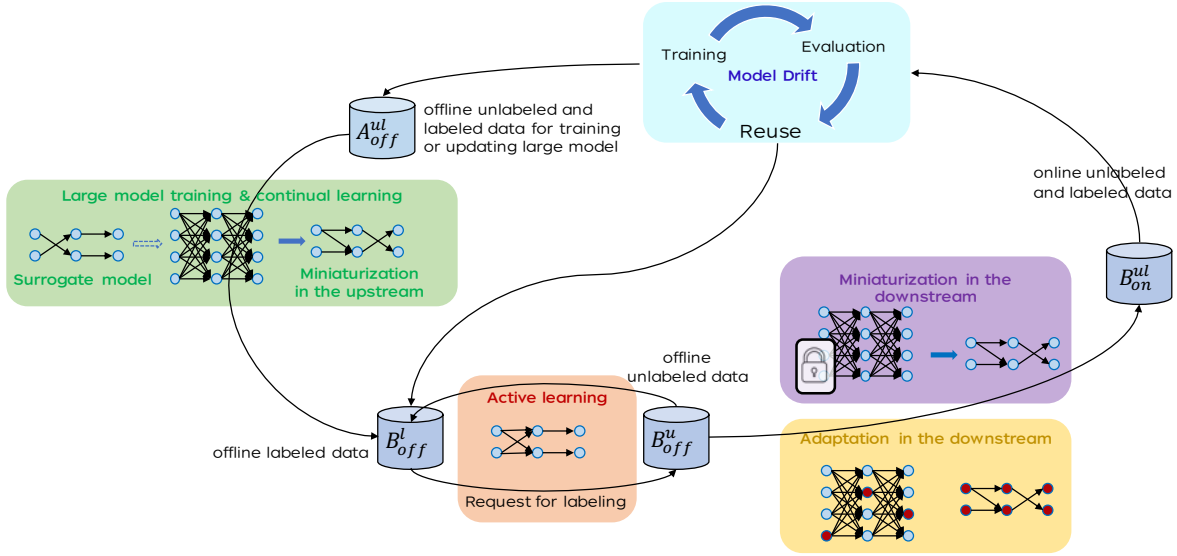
Training

Evaluation

Model Drift

Reuse

$A_{off}^{ul}$

offline unlabeled and labeled data for training or updating large model

online unlabeled and labeled data

Large model training & continual learning

Surrogate model

Miniaturization in the upstream

$B_{on}^{ul}$

Miniaturization in the downstream

offline unlabeled data

Active learning

$B_{off}^{l}$

$B_{off}^{u}$

offline labeled data

Request for labeling

Adaptation in the downstream